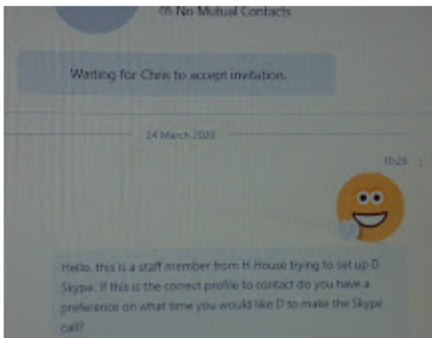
No Mutual Contacts

Waiting for Chris to accept invitation.

24 March 2020

10:26

Hello, this is a staff member from H House trying to set up D Skype. If this is the correct profile to contact do you have a preference on what time you would like D to make the Skype call?